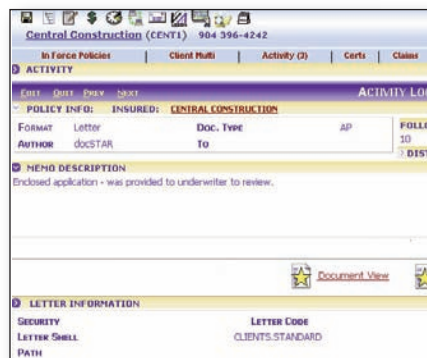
Central Construction (CENT1) 904 396-4242

In Force Policies | Client Multi | Activity (3) | Certs | Claims

ACTIVITY

EDIT QUIT PREV NEXT ACTIVITY LO

POLICY INFO: INSURED: CENTRAL CONSTRUCTION

FORMAT Letter DOC. TYPE AP FOLL

AUTHOR docSTAR TO 10

DIST

MEMO DESCRIPTION

Enclosed application - was provided to underwriter to review.

Document View

LETTER INFORMATION

SECURITY LETTER CODE

LETTER SHELL CLIENTS.STANDARD

PATH